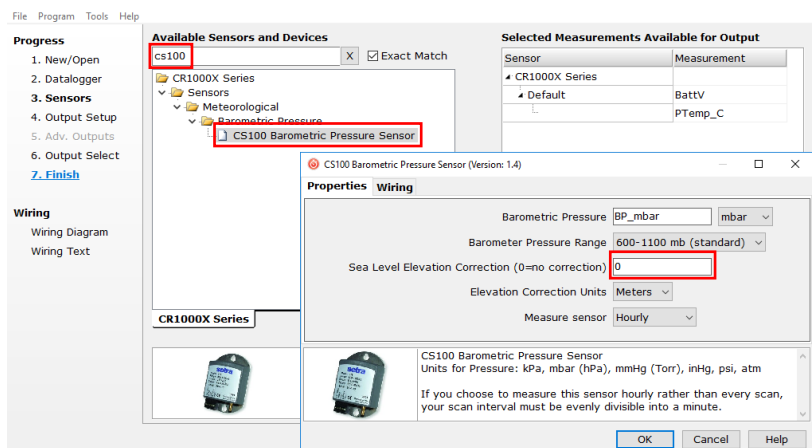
File Program Tools Help

Progress
1. New/Open
2. Datalogger
3. Sensors
4. Output Setup
5. Adv. Outputs
6. Output Select
7. Finish

Wiring
Wiring Diagram
Wiring Text

Available Sensors and Devices
cs100 X ☑ Exact Match

CR1000X Series
Sensors
Meteorological
Barometric Pressure
CS100 Barometric Pressure Sensor

CR1000X Series

Selected Measurements Available for Output

| Sensor | Measurement |
|---|---|
| CR1000X Series | |
| Default | BattV |
| | PTemp_C |

CS100 Barometric Pressure Sensor (Version: 1.4)

Properties Wiring

Barometric Pressure BP_mbar mbar
Barometer Pressure Range 600-1100 mb (standard)
Sea Level Elevation Correction (0=no correction) 0
Elevation Correction Units Meters
Measure sensor Hourly

CS100 Barometric Pressure Sensor
Units for Pressure: kPa, mbar (hPa), mmHg (Torr), inHg, psi, atm

If you choose to measure this sensor hourly rather than every scan, your scan interval must be evenly divisible into a minute.

OK Cancel Help